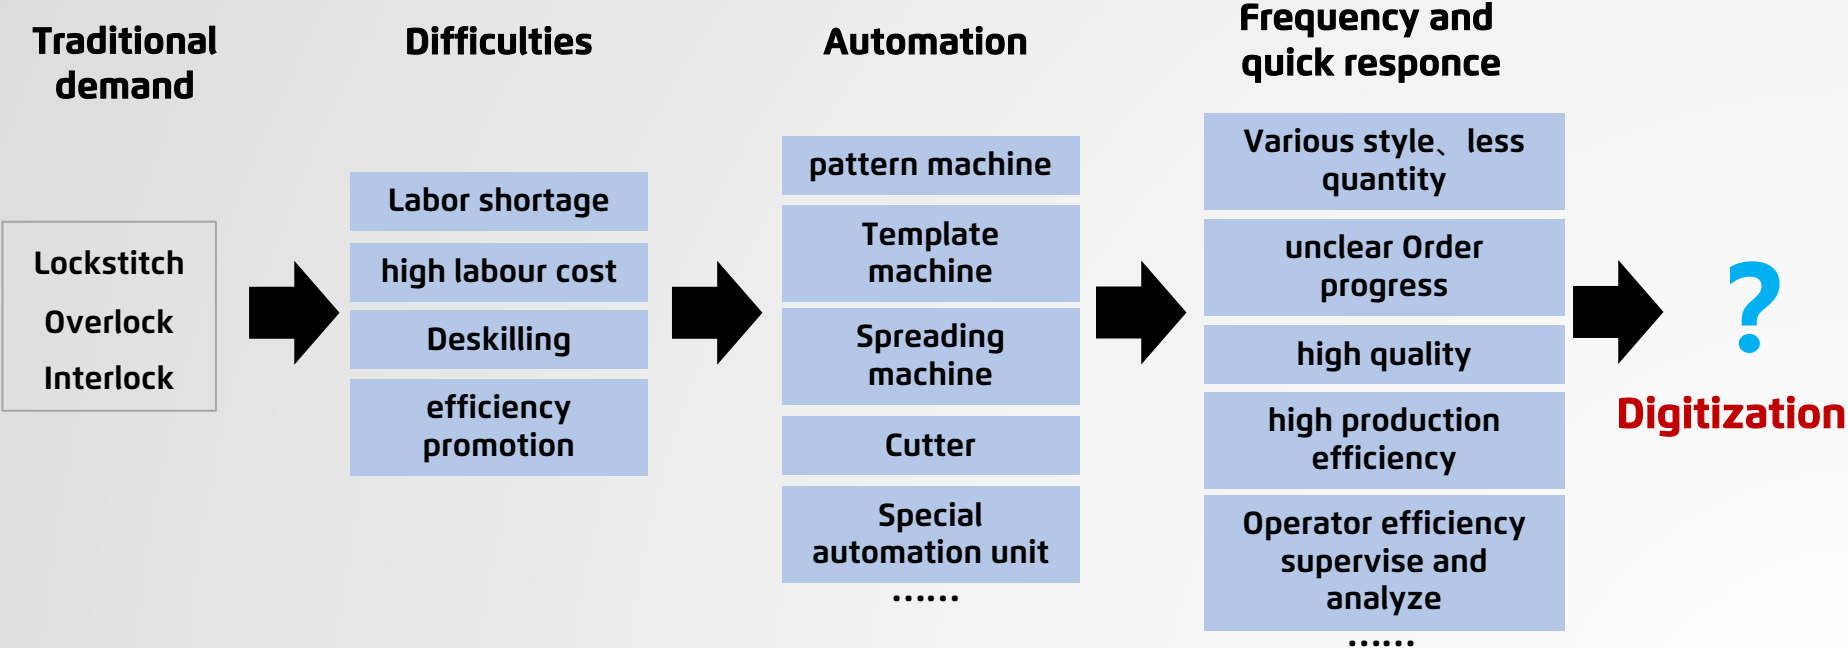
Traditional demand

Lockstitch

Overlock

Interlock

Difficulties

Labor shortage

high labour cost

Deskilling

efficiency promotion

Automation

pattern machine

Template machine

Spreading machine

Cutter

Special automation unit

……

Frequency and quick responce

Various style、less quantity

unclear Order progress

high quality

high production efficiency

Operator efficiency supervise and analyze

……

?

Digitization